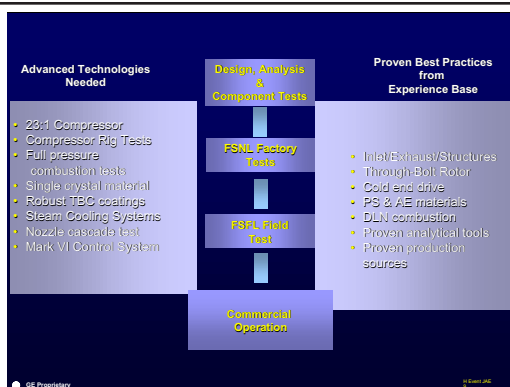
Advanced Technologies Needed

- 23:1 Compressor
- Compressor Rig Tests
- Full pressure combustion tests
- Single crystal material
- Robust TBC coatings
- Steam Cooling Systems
- Nozzle cascade test
- Mark VI Control System

Design, Analysis & Component Tests

FSNL Factory Tests

FSFL Field Test

Commercial Operation

Proven Best Practices from Experience Base

- Inlet/Exhaust/Structures
- Through-Bolt Rotor
- Cold end drive
- PS & AE materials
- DLN combustion
- Proven analytical tools
- Proven production sources

GE Proprietary

H Event JAE
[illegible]